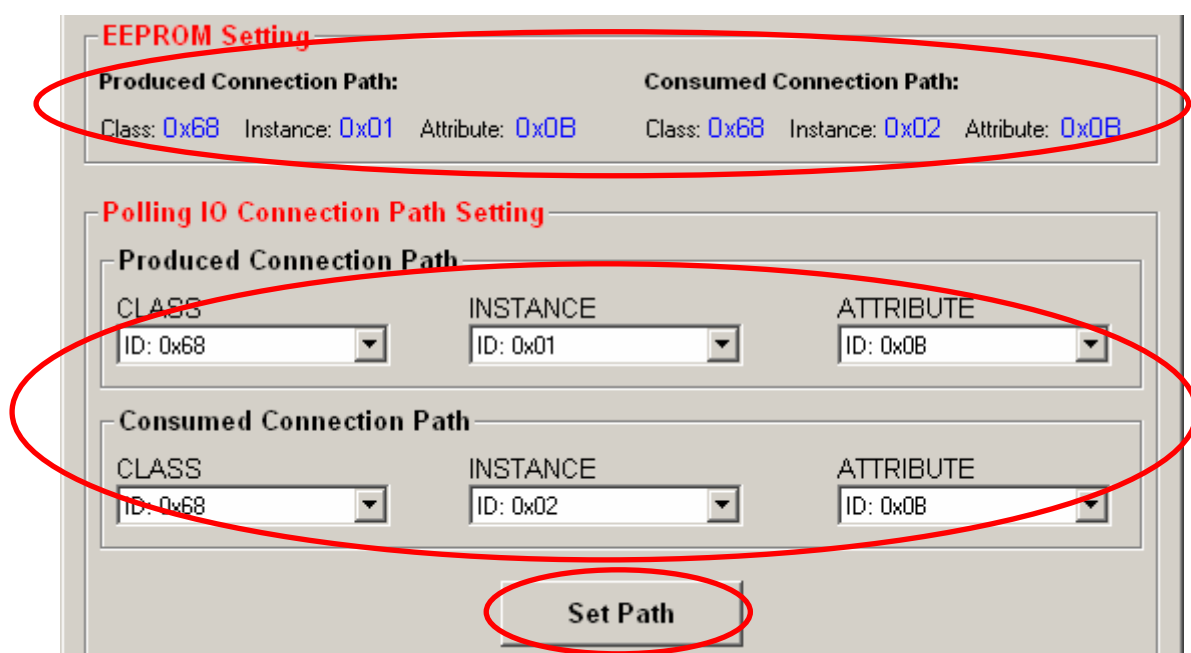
EEPROM Setting

Produced Connection Path:

Class: 0x68 Instance: 0x01 Attribute: 0x0B

Consumed Connection Path:

Class: 0x68 Instance: 0x02 Attribute: 0x0B

Polling IO Connection Path Setting

Produced Connection Path

CLASS
ID: 0x68

INSTANCE
ID: 0x01

ATTRIBUTE
ID: 0x0B

Consumed Connection Path

CLASS
ID: 0x68

INSTANCE
ID: 0x02

ATTRIBUTE
ID: 0x0B

Set Path